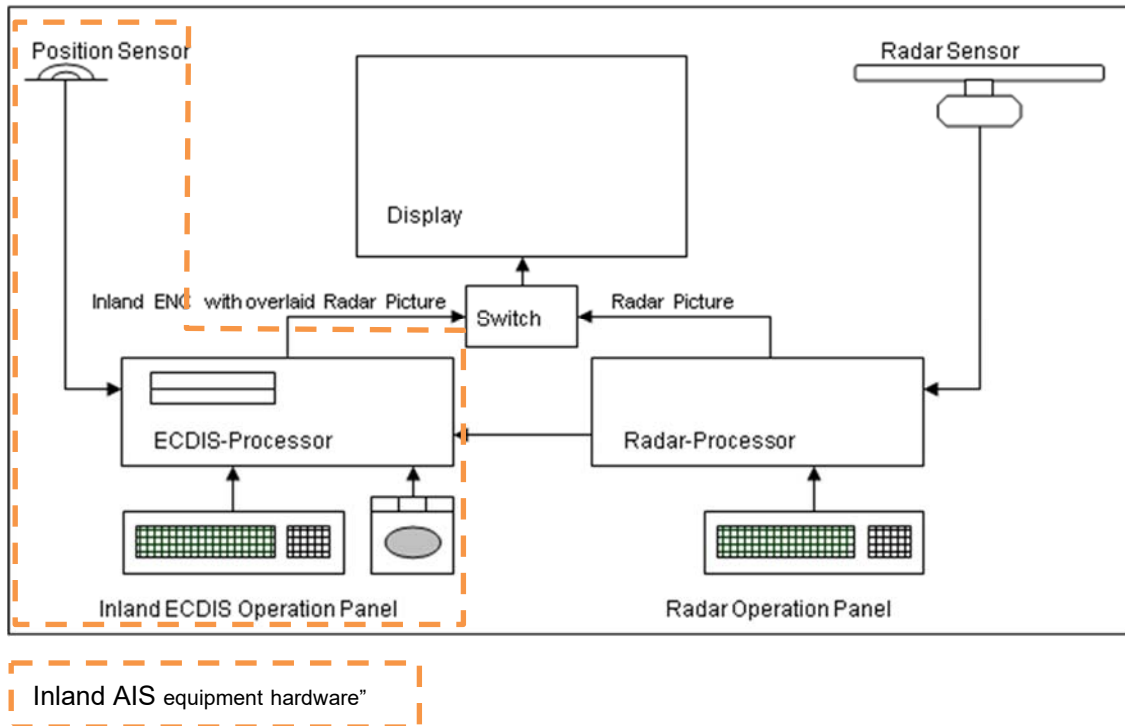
Position Sensor

Display

Radar Sensor

Inland ENC with overlaid Radar Picture

Switch

Radar Picture

ECDIS-Processor

Radar-Processor

Inland ECDIS Operation Panel

Radar Operation Panel

Inland AIS equipment hardware"